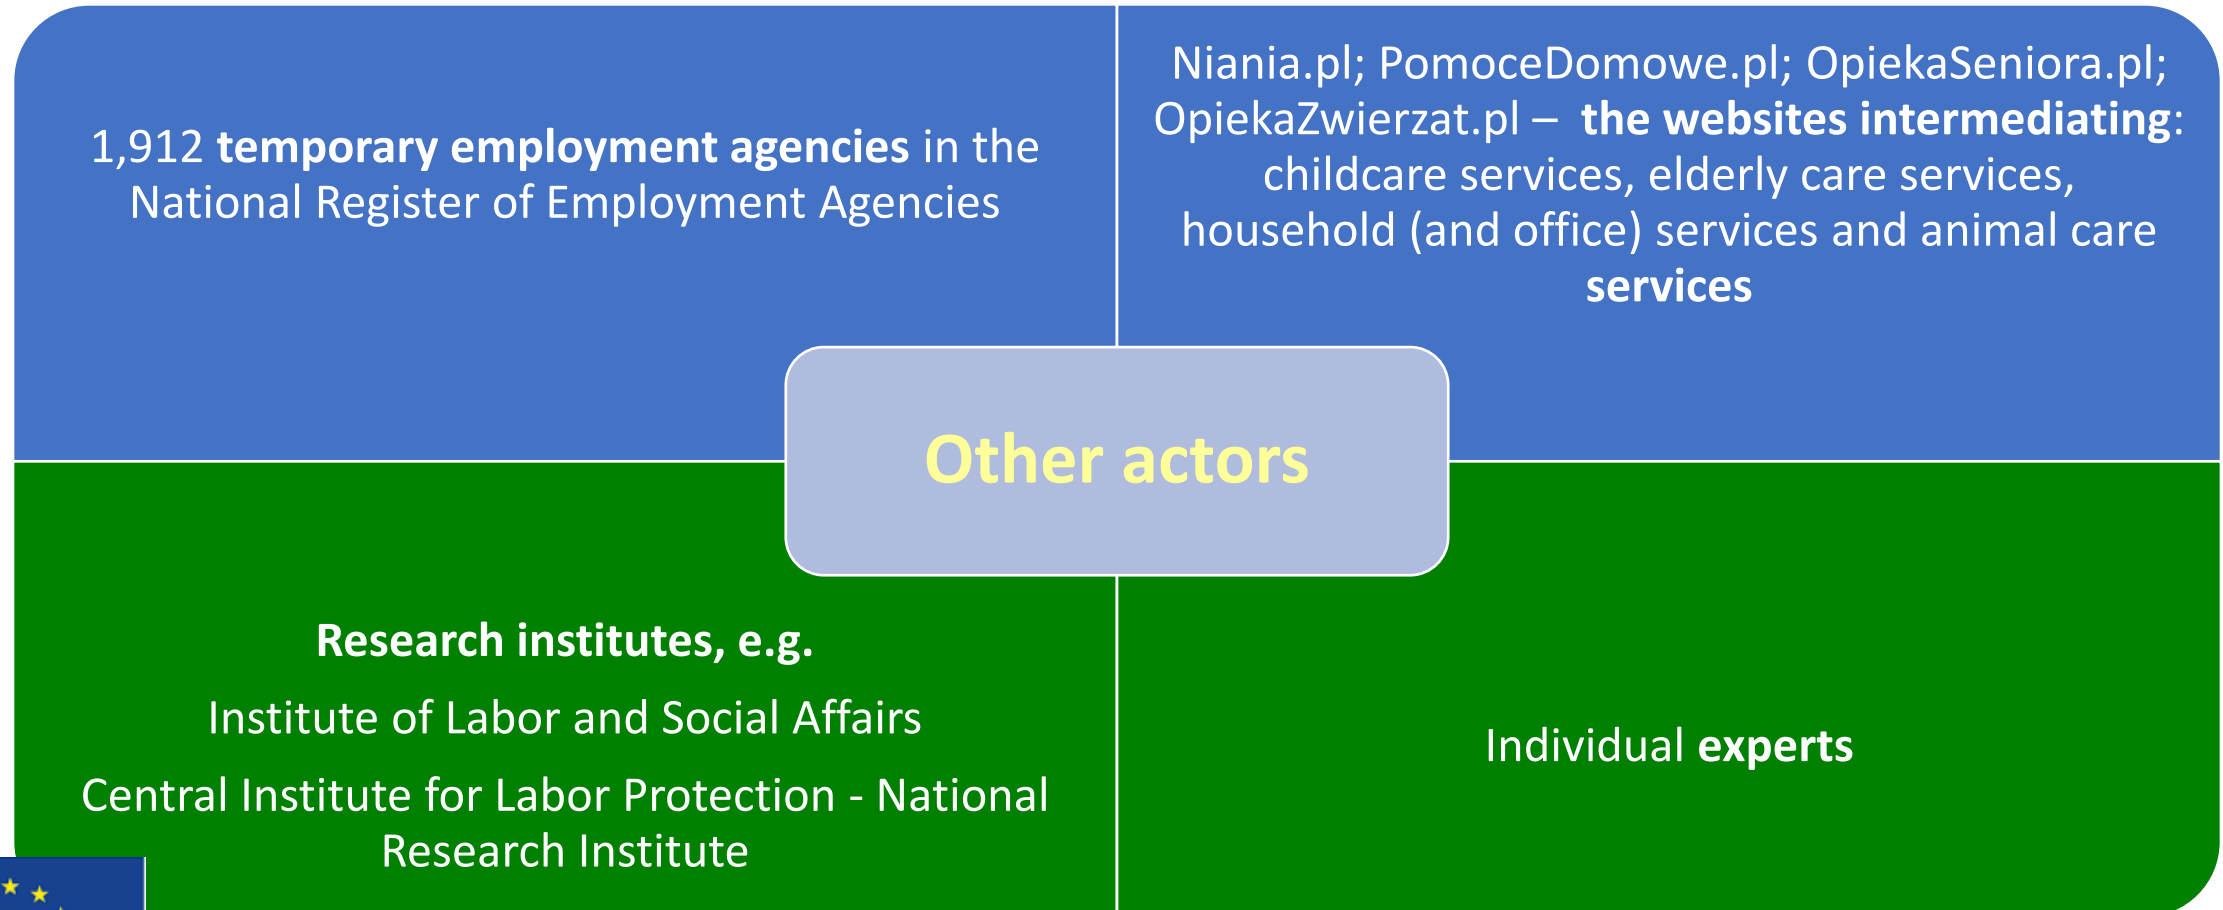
1,912 temporary employment agencies in the National Register of Employment Agencies

Niania.pl; PomoceDomowe.pl; OpiekaSeniora.pl; OpiekaZwierzat.pl – the websites intermediating: childcare services, elderly care services, household (and office) services and animal care services

Other actors

Research institutes, e.g.

Institute of Labor and Social Affairs

Central Institute for Labor Protection - National Research Institute

Individual experts